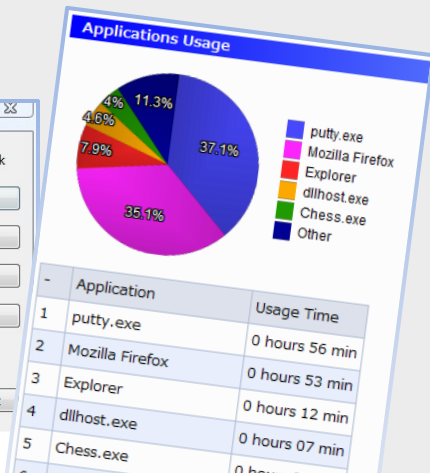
Applications Usage

11.3%
4%
4.6%
7.9%
37.1%
35.1%

putty.exe
Mozilla Firefox
Explorer
dllhost.exe
Chess.exe
Other

| - | Application | Usage Time |
|---|---|---|
| 1 | putty.exe | 0 hours 56 min |
| 2 | Mozilla Firefox | 0 hours 53 min |
| 3 | Explorer | 0 hours 12 min |
| 4 | dllhost.exe | 0 hours 07 min |
| 5 | Chess.exe | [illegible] |

k